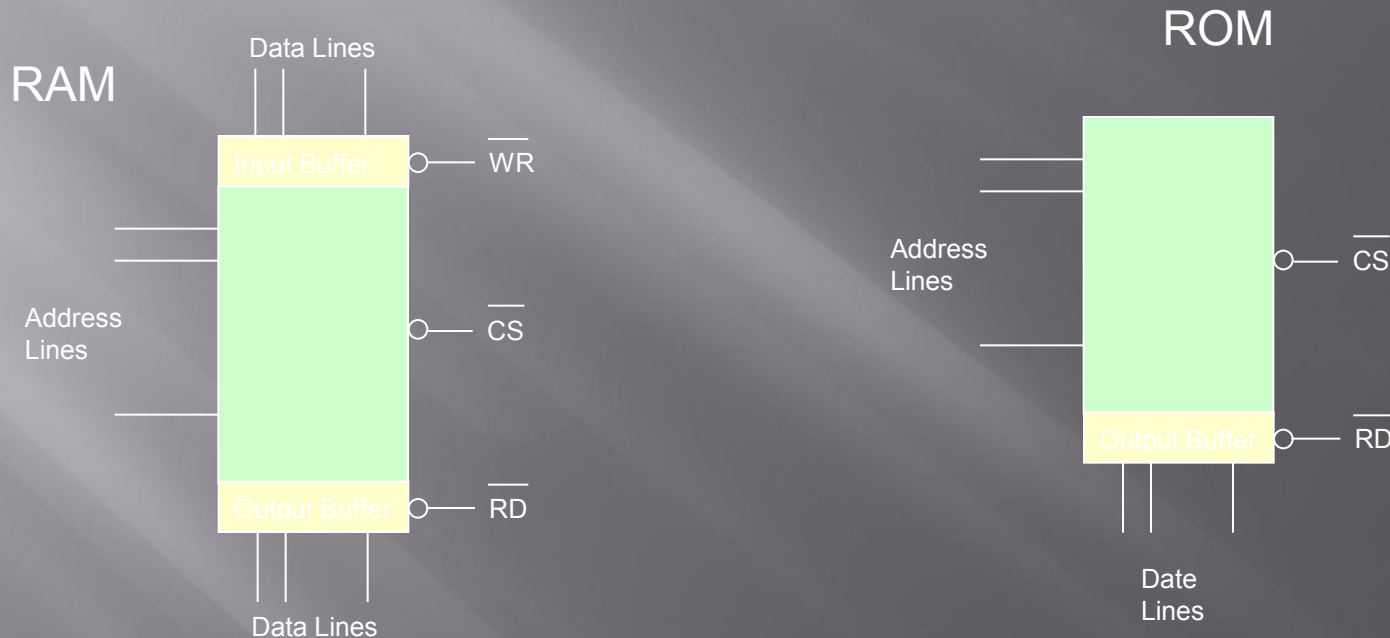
RAM

Data Lines

Input Buffer

$\overline{WR}$

Address Lines

$\overline{CS}$

Output Buffer

$\overline{RD}$

Data Lines

ROM

Address Lines

$\overline{CS}$

Output Buffer

$\overline{RD}$

Date Lines